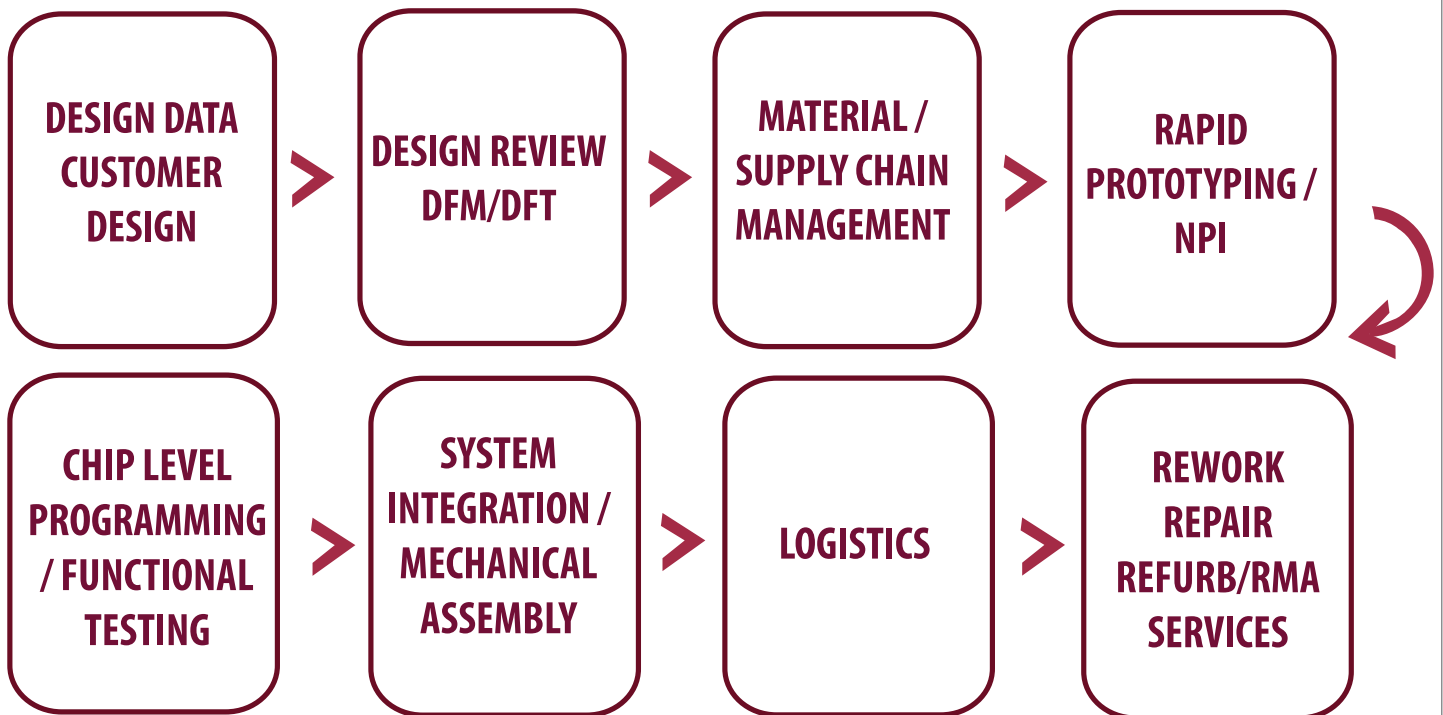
DESIGN DATA CUSTOMER DESIGN

DESIGN REVIEW DFM/DFT

MATERIAL / SUPPLY CHAIN MANAGEMENT

RAPID PROTOTYPING / NPI

CHIP LEVEL PROGRAMMING / FUNCTIONAL TESTING

SYSTEM INTEGRATION / MECHANICAL ASSEMBLY

LOGISTICS

REWORK REPAIR REFURB/RMA SERVICES